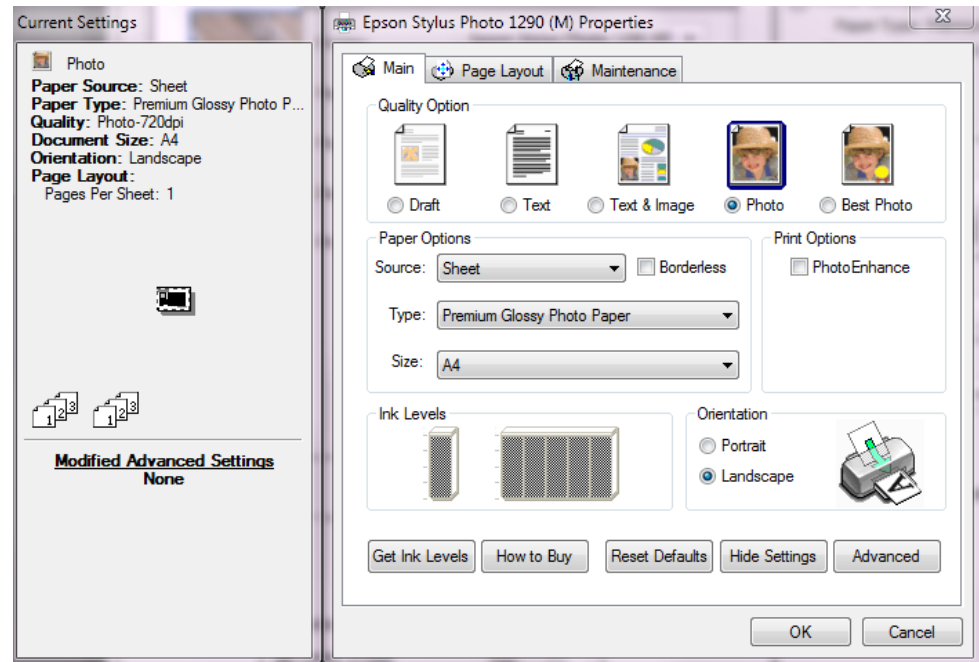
Current Settings

Photo
Paper Source: Sheet
Paper Type: Premium Glossy Photo P...
Quality: Photo-720dpi
Document Size: A4
Orientation: Landscape
Page Layout:
Pages Per Sheet: 1

Modified Advanced Settings
None

Epson Stylus Photo 1290 (M) Properties

Main | Page Layout | Maintenance

Quality Option
Draft | Text | Text & Image | Photo | Best Photo

Paper Options
Source: Sheet
Borderless
Type: Premium Glossy Photo Paper
Size: A4

Print Options
PhotoEnhance

Ink Levels

Orientation
Portrait
Landscape

Get Ink Levels | How to Buy | Reset Defaults | Hide Settings | Advanced

OK | Cancel